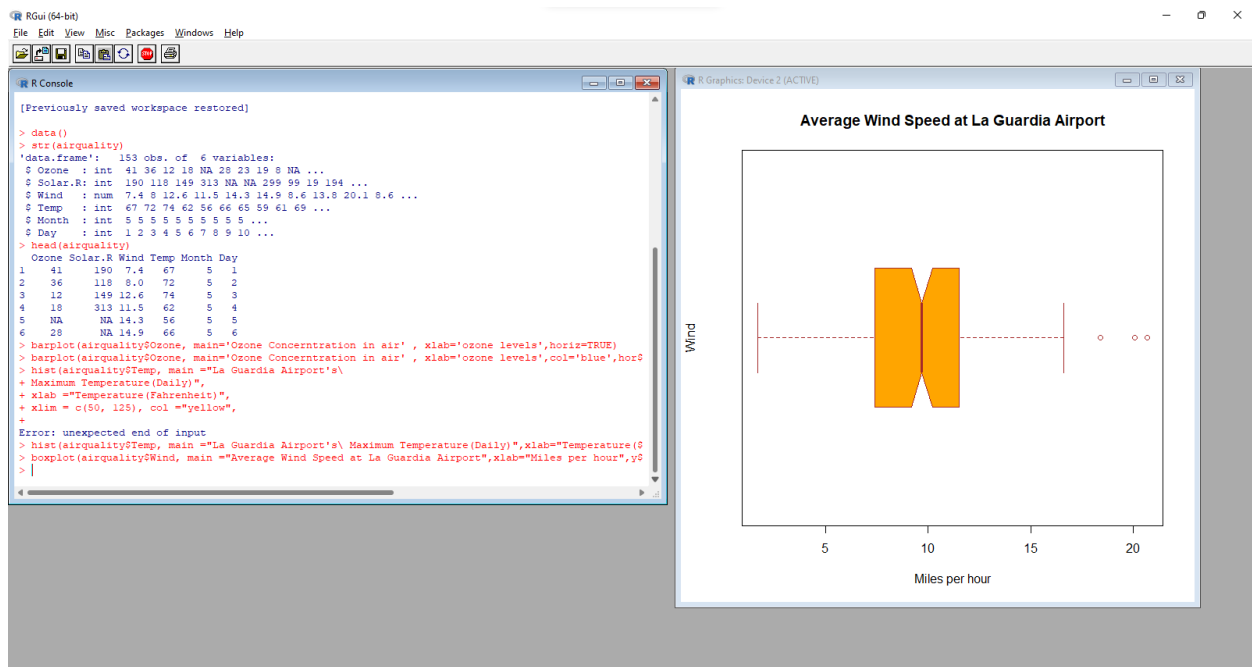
RGui (64-bit)

File Edit View Misc Packages Windows Help

R Console

[Previously saved workspace restored]

> data()
> str(airquality)
'data.frame': 153 obs. of 6 variables:
$ Ozone : int 41 36 12 18 NA 28 23 19 8 NA ...
$ Solar.R: int 190 118 149 313 NA NA 299 99 19 194 ...
$ Wind : num 7.4 8 12.6 11.5 14.3 14.9 8.6 13.8 20.1 8.6 ...
$ Temp : int 67 72 74 62 56 66 65 59 61 69 ...
$ Month : int 5 5 5 5 5 5 5 5 5 5 ...
$ Day : int 1 2 3 4 5 6 7 8 9 10 ...
> head(airquality)

| | Ozone | Solar.R | Wind | Temp | Month | Day |
|---|---|---|---|---|---|---|
| 1 | 41 | 190 | 7.4 | 67 | 5 | 1 |
| 2 | 36 | 118 | 8.0 | 72 | 5 | 2 |
| 3 | 12 | 149 | 12.6 | 74 | 5 | 3 |
| 4 | 18 | 313 | 11.5 | 62 | 5 | 4 |
| 5 | NA | NA | 14.3 | 56 | 5 | 5 |
| 6 | 28 | NA | 14.9 | 66 | 5 | 6 |

> barplot(airquality$Ozone, main='Ozone Concerntration in air' , xlab='ozone levels',horiz=TRUE)
> barplot(airquality$Ozone, main='Ozone Concerntration in air' , xlab='ozone levels',col='blue',hor$
> hist(airquality$Temp, main ="La Guardia Airport's\
+ Maximum Temperature(Daily)",
+ xlab ="Temperature(Fahrenheit)",
+ xlim = c(50, 125), col ="yellow",
+
Error: unexpected end of input
> hist(airquality$Temp, main ="La Guardia Airport's\ Maximum Temperature(Daily)",xlab="Temperature($
> boxplot(airquality$Wind, main ="Average Wind Speed at La Guardia Airport",xlab="Miles per hour",y$
> |

R Graphics: Device 2 (ACTIVE)

Average Wind Speed at La Guardia Airport

Wind

5 10 15 20

Miles per hour